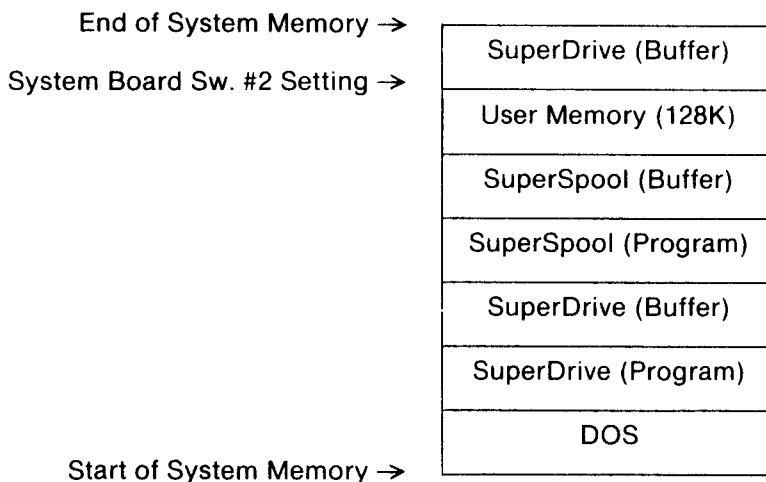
End of System Memory →
System Board Sw. #2 Setting →
Start of System Memory →

SuperDrive (Buffer)

User Memory (128K)

SuperSpool (Buffer)

SuperSpool (Program)

SuperDrive (Buffer)

SuperDrive (Program)

DOS